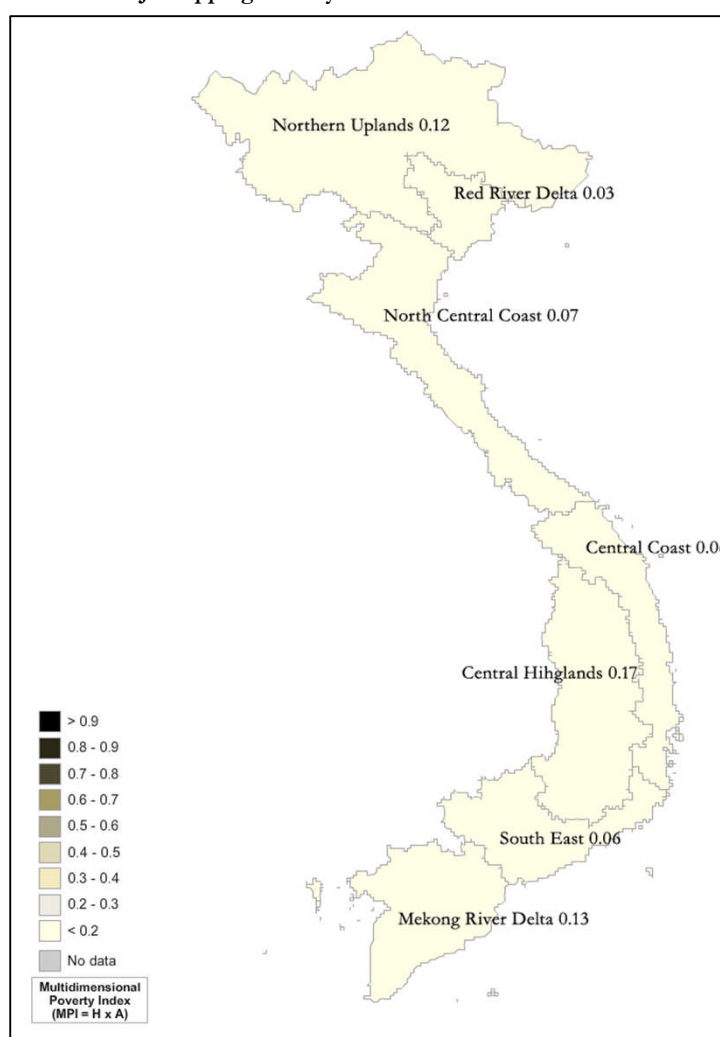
Northern Uplands 0.12

Red River Delta 0.03

North Central Coast 0.07

Central Coast 0.0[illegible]

Central Hihglands 0.17

South East 0.06

Mekong River Delta 0.13

> 0.9
0.8 - 0.9
0.7 - 0.8
0.6 - 0.7
0.5 - 0.6
0.4 - 0.5
0.3 - 0.4
0.2 - 0.3
< 0.2
No data

Multidimensional Poverty Index (MPI = H x A)